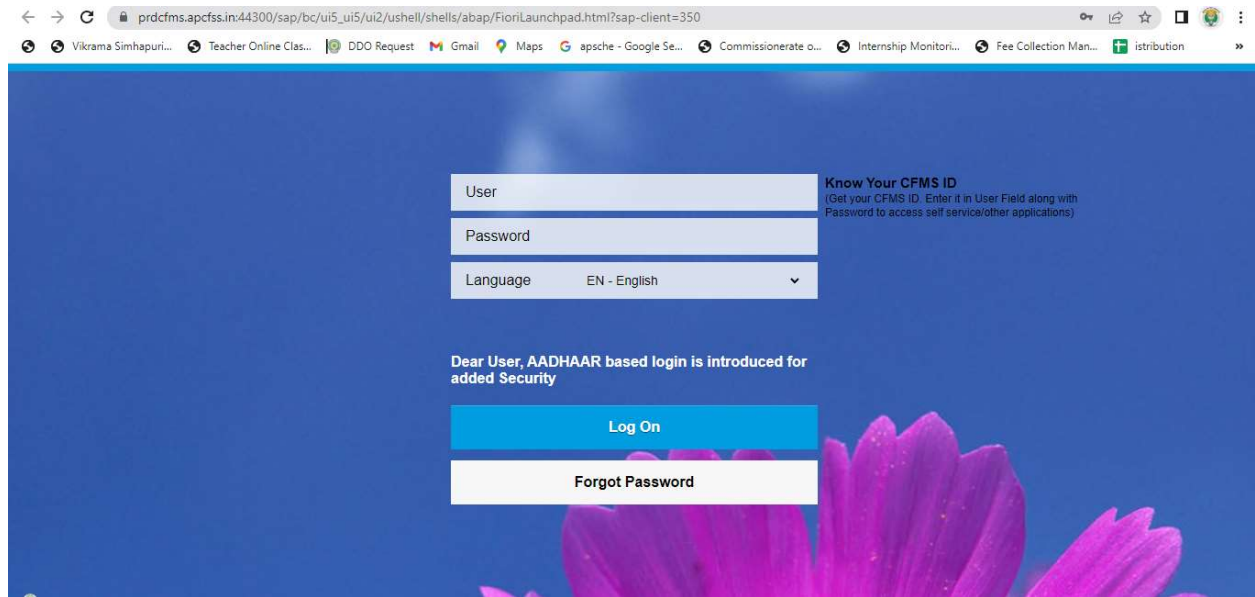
prdcfms.apcfss.in:44300/sap/bc/ui5_ui5/ui2/ushell/shells/abap/FioriLaunchpad.html?sap-client=350

Vikrama Simhapuri... Teacher Online Clas... DDO Request Gmail Maps apsche - Google Se... Commissionerate o... Internship Monitori... Fee Collection Man... istribution »

User

Password

Language EN - English

Know Your CFMS ID
(Get your CFMS ID. Enter it in User Field along with Password to access self service/other applications)

Dear User, AADHAAR based login is introduced for added Security

Log On

Forgot Password